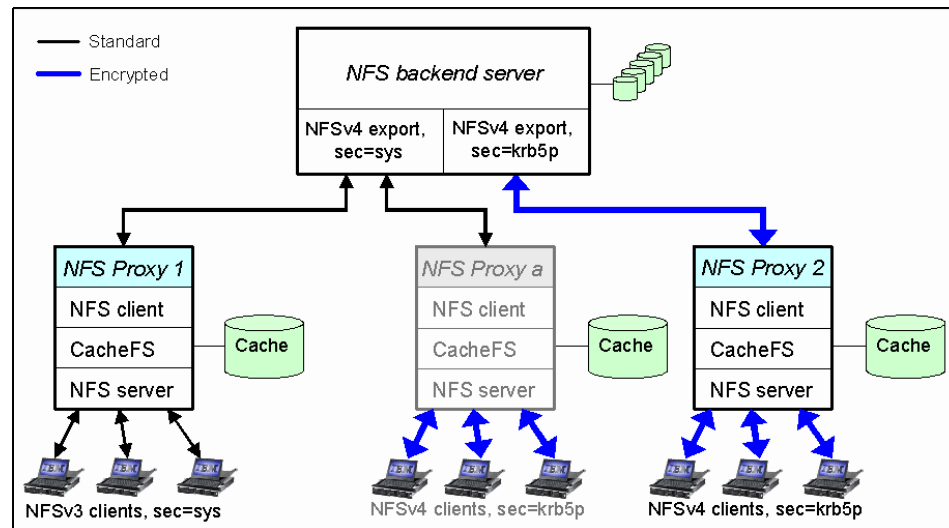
Standard
Encrypted

NFS backend server
NFSv4 export, sec=sys
NFSv4 export, sec=krb5p

NFS Proxy 1
NFS client
CacheFS
NFS server
Cache

NFS Proxy a
NFS client
CacheFS
NFS server
Cache

NFS Proxy 2
NFS client
CacheFS
NFS server
Cache

IBM
IBM
IBM
NFSv3 clients, sec=sys

IBM
IBM
IBM
NFSv4 clients, sec=krb5p

IBM
IBM
IBM
NFSv4 clients, sec=krb5p